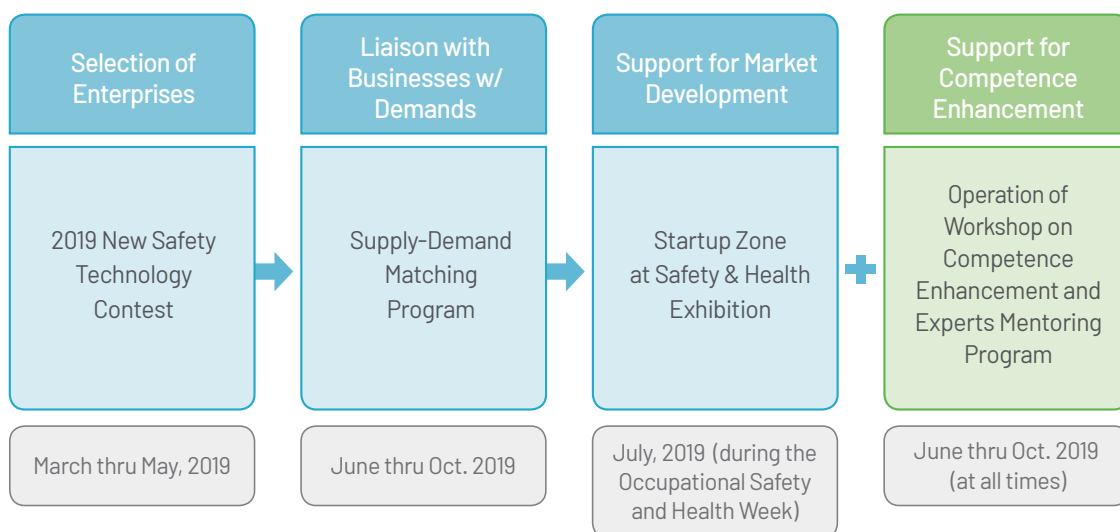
Selection of Enterprises

2019 New Safety Technology Contest

March thru May, 2019

Liaison with Businesses w/ Demands

Supply-Demand Matching Program

June thru Oct. 2019

Support for Market Development

Startup Zone at Safety & Health Exhibition

July, 2019 (during the Occupational Safety and Health Week)

Support for Competence Enhancement

Operation of Workshop on Competence Enhancement and Experts Mentoring Program

June thru Oct. 2019 (at all times)